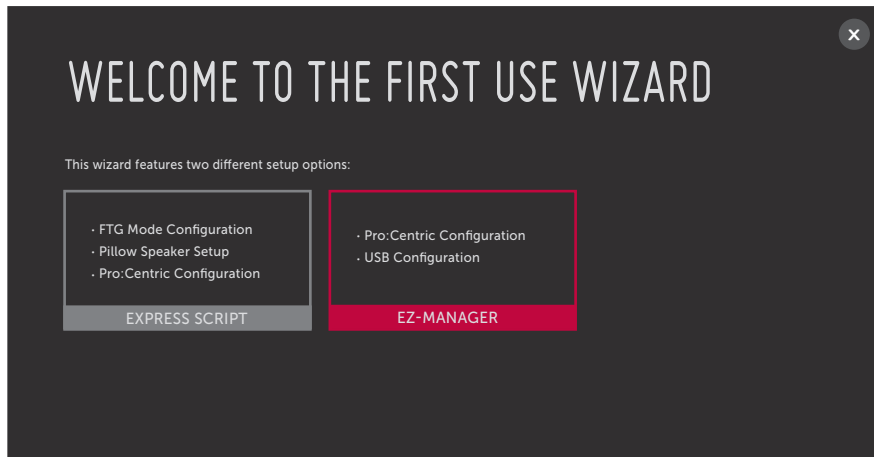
WELCOME TO THE FIRST USE WIZARD

This wizard features two different setup options:

· FTG Mode Configuration
· Pillow Speaker Setup
· Pro:Centric Configuration

EXPRESS SCRIPT

· Pro:Centric Configuration
· USB Configuration

EZ-MANAGER